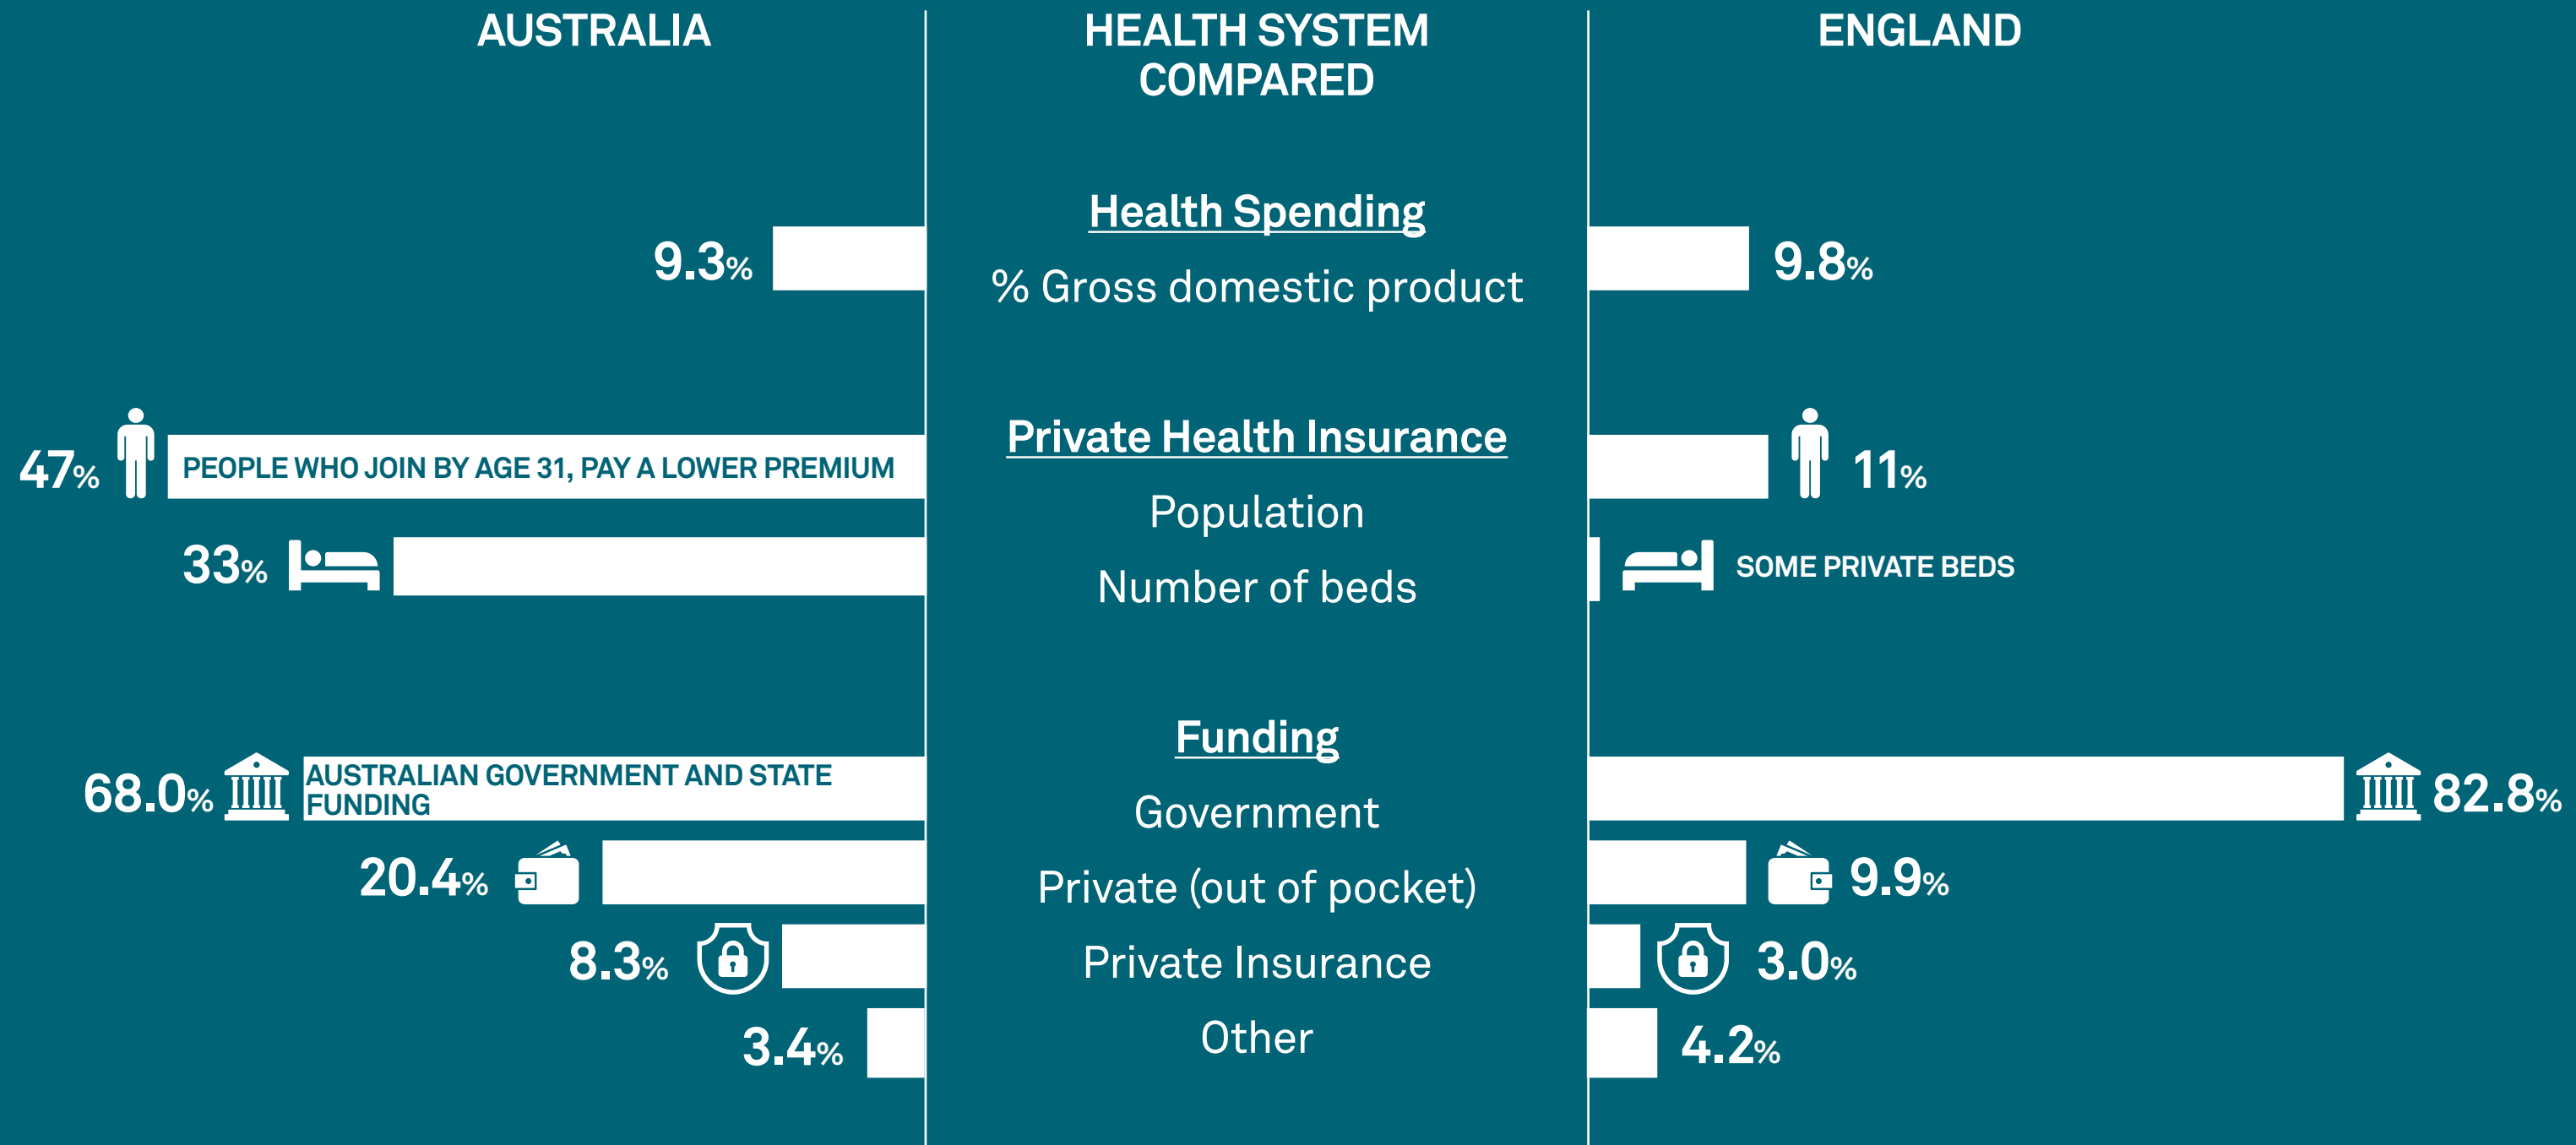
AUSTRALIA

HEALTH SYSTEM COMPARED

ENGLAND

Health Spending

% Gross domestic product

9.3%

9.8%

Private Health Insurance

Population

Number of beds

47%

PEOPLE WHO JOIN BY AGE 31, PAY A LOWER PREMIUM

11%

33%

SOME PRIVATE BEDS

Funding

Government

Private (out of pocket)

Private Insurance

Other

68.0%

AUSTRALIAN GOVERNMENT AND STATE FUNDING

82.8%

20.4%

9.9%

8.3%

3.0%

3.4%

4.2%